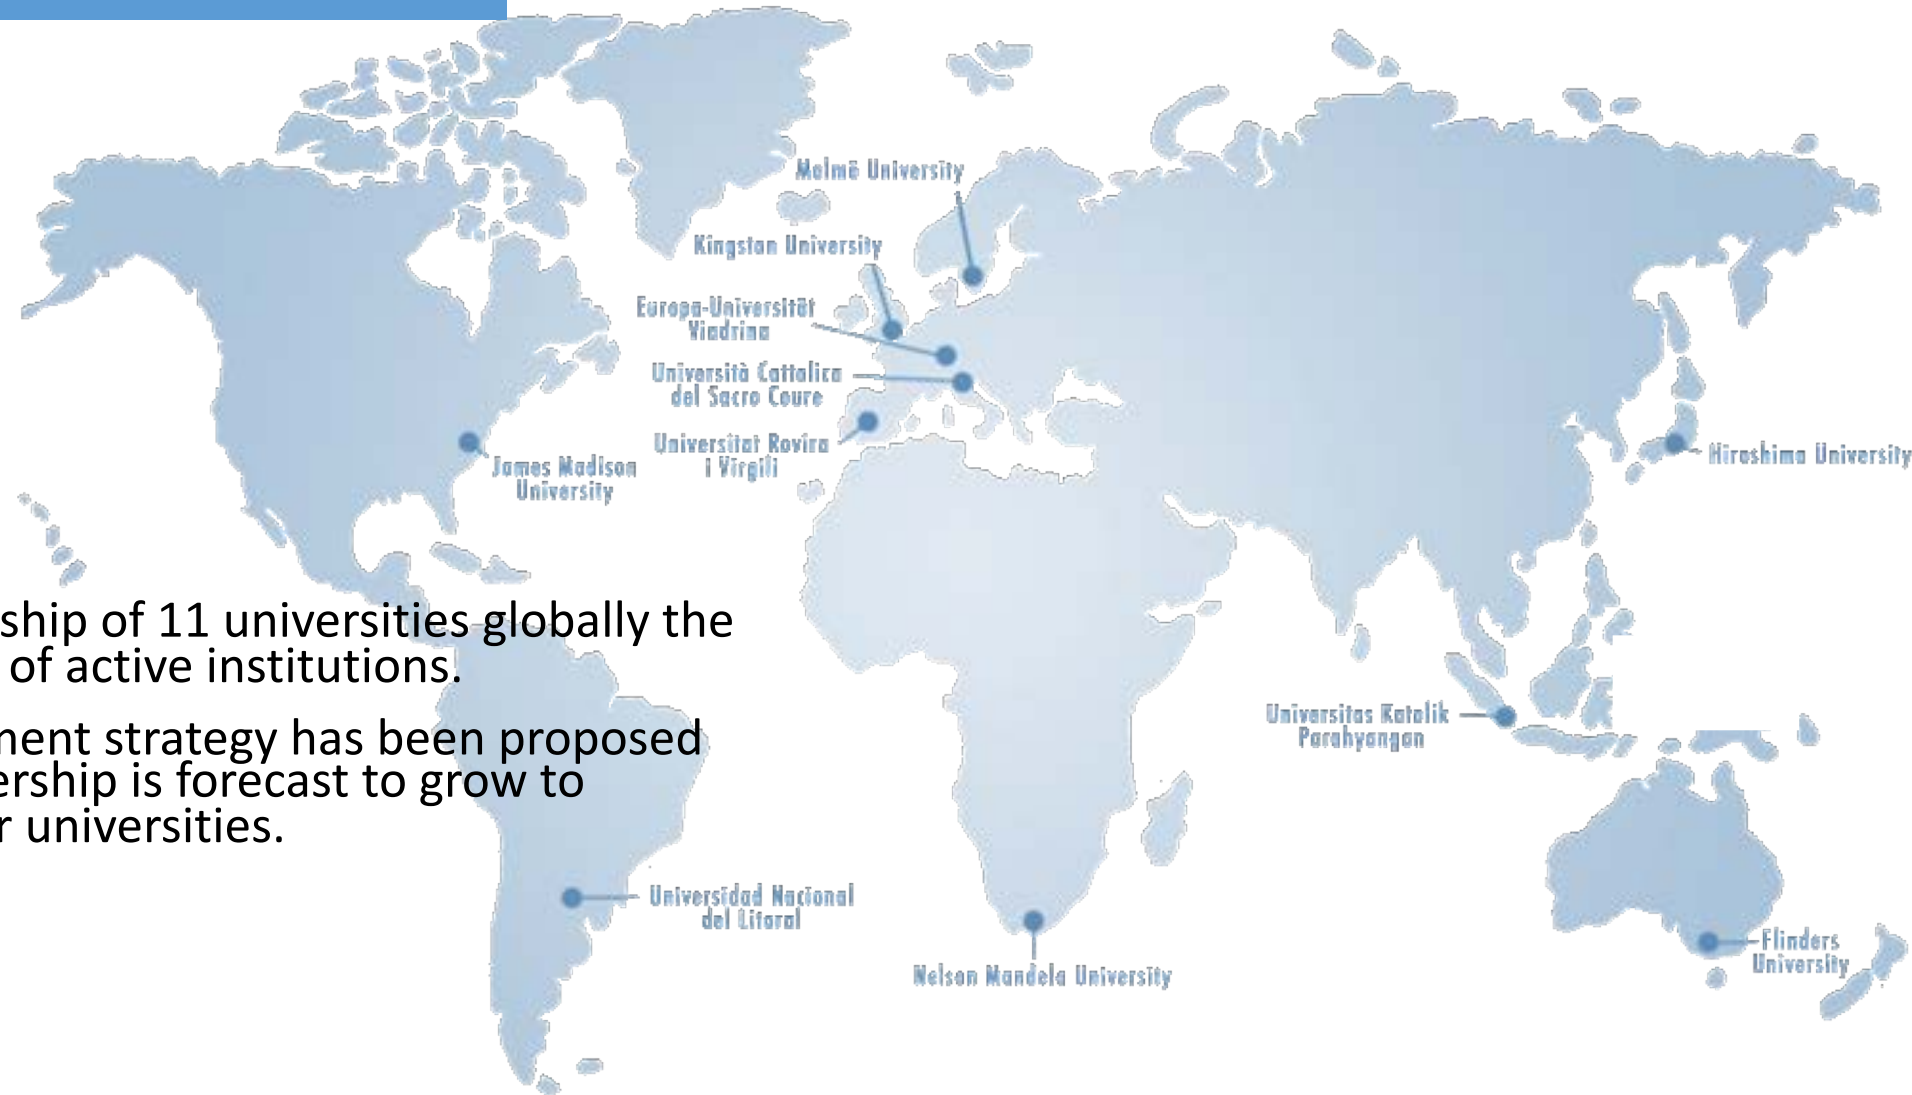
Malmö University

Kingston University

Europa-Universität Viadrina

Università Cattolica del Sacro Coure

Universitat Rovira i Virgili

James Madison University

Hiroshima University

ship of 11 universities globally the of active institutions.

nent strategy has been proposed ership is forecast to grow to r universities.

Universitas Katolik Parahyangan

Universidad Nacional del Litoral

Nelson Mandela University

Flinders University